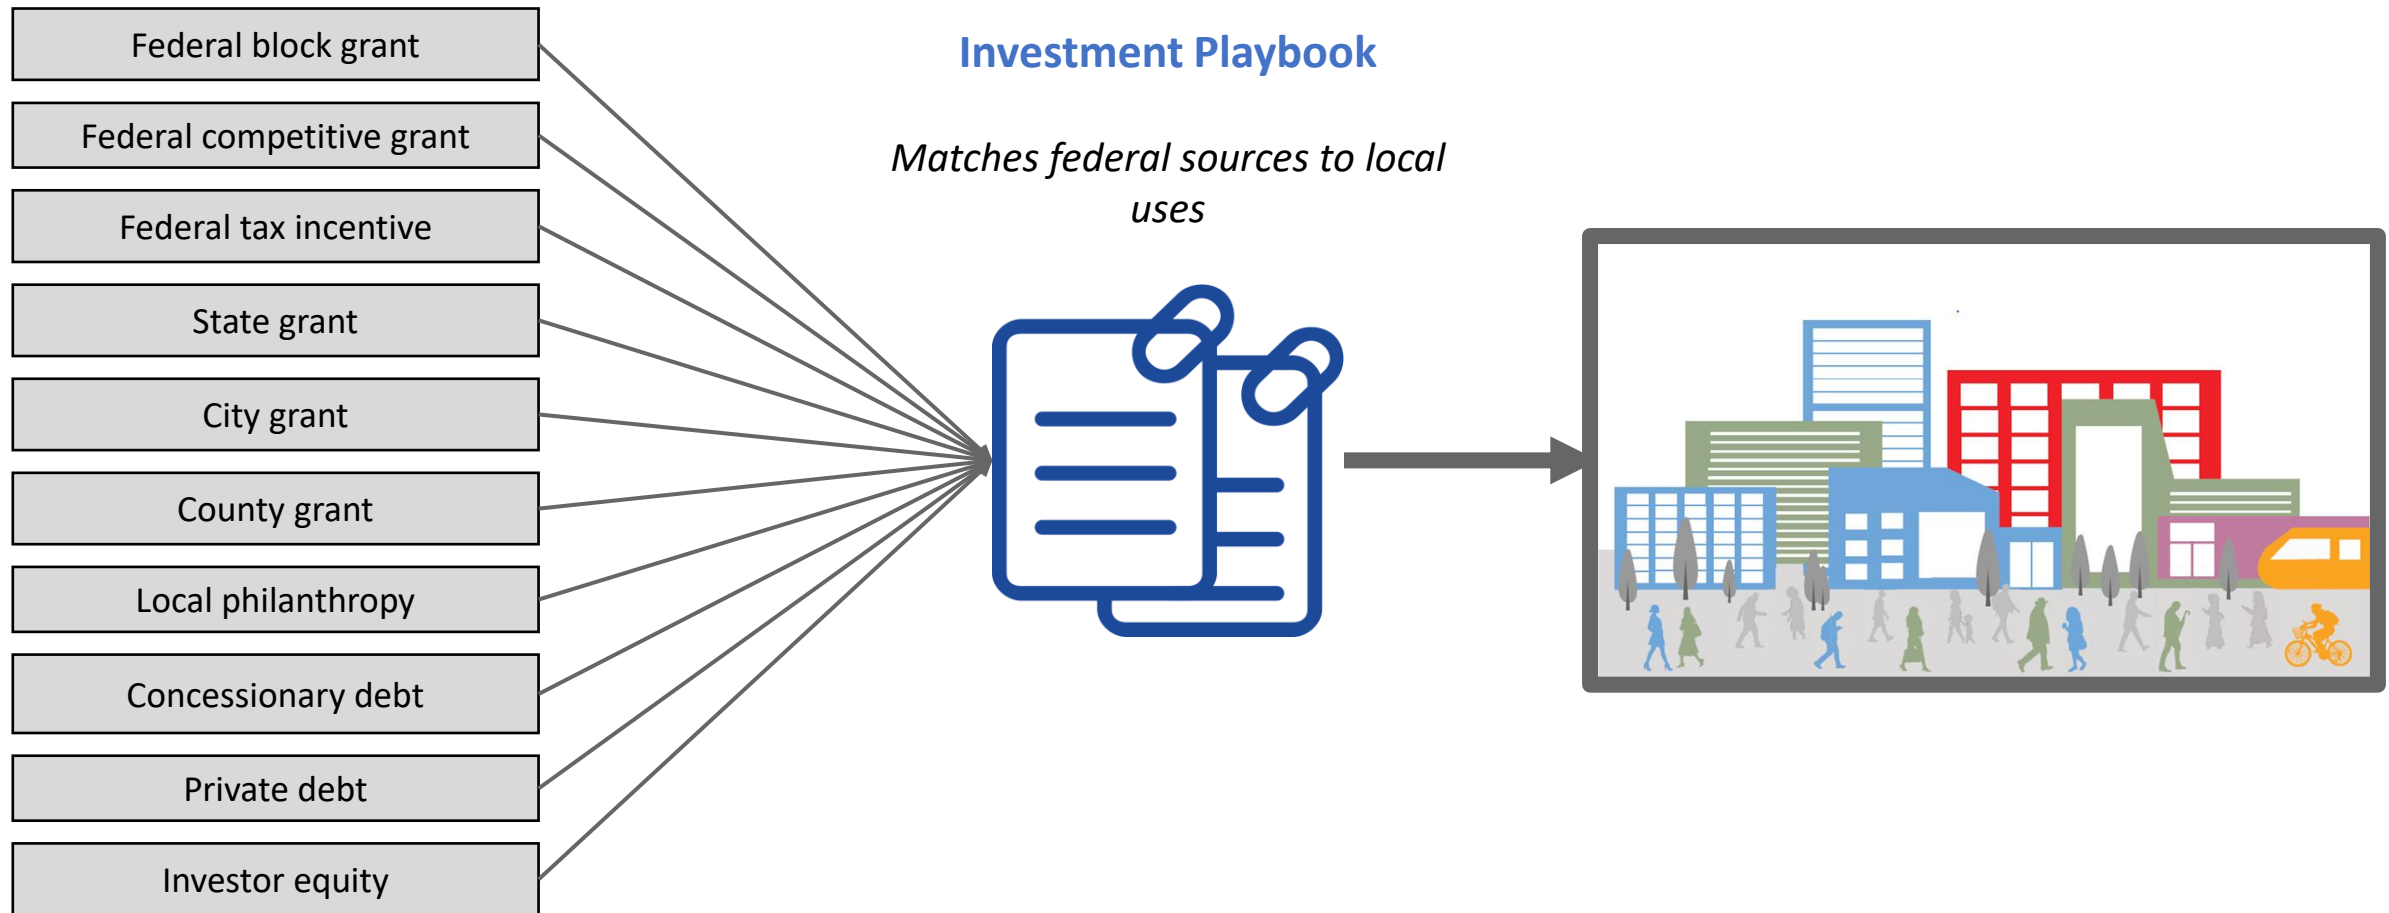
Federal block grant

Federal competitive grant

Federal tax incentive

State grant

City grant

County grant

Local philanthropy

Concessionary debt

Private debt

Investor equity

Investment Playbook

Matches federal sources to local uses